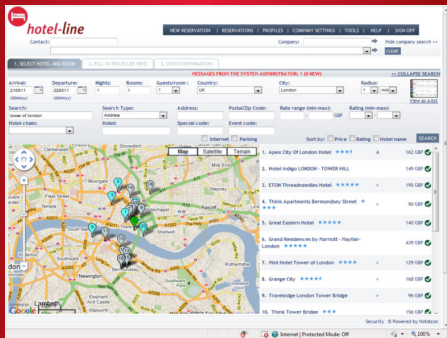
hotel-line

NEW RESERVATION | RESERVATIONS | PROFILES | COMPANY SETTINGS | TOOLS | HELP | SIGN OFF

Contact: Company: Hide company search << CLEAR

1. SELECT HOTEL AND BOOK 2. FILL IN TRAVELER INFO 3. VIEW CONFIRMATION

MESSAGES FROM THE SYSTEM ADMINISTRATOR: 1 (0 NEW) << COLLAPSE SEARCH

Arrival: 210811 (ddmmyy) Departure: 220811 (ddmmyy) Nights: 1 Rooms: 1 Guests/room: 1 Country: UK City: London Radius: 1 km

View as a list

Search: tower of london Search Type: Address Address: Postal/Zip Code: Rate range (min-max): GBP Rating (min-max):

Hotel chain: Hotel: Special code: Event code:

Internet Parking Sort by: Price Rating Hotel name SEARCH

Map Satellite Terrain

don

| | | |
|---|---|---|
| 1. Apex City Of London Hotel ★★★★ | A | 162 GBP |
| 2. Hotel Indigo LONDON - TOWER HILL | | 149 GBP |
| 3. ETON Threadneedles Hotel ★★★★★ | | 195 GBP |
| 4. Think Apartments Bermondsey Street ★★ | | 90 GBP |
| 5. Great Eastern Hotel ★★★★★ | | 218 GBP |
| 6. Grand Residences by Marriott - Mayfair-London ★★★★★ | | 439 GBP |
| 7. Mint Hotel Tower of London ★★★★ | | 129 GBP |
| 8. Grange City ★★★★★ | | 168 GBP |
| 9. Travelodge London Tower Bridge ★★ | | 96 GBP |
| 10. Think Tower Bridge ★★ | | 156 GBP |

Security Powered by Hotelspo

Internet | Protected Mode: Off 100%